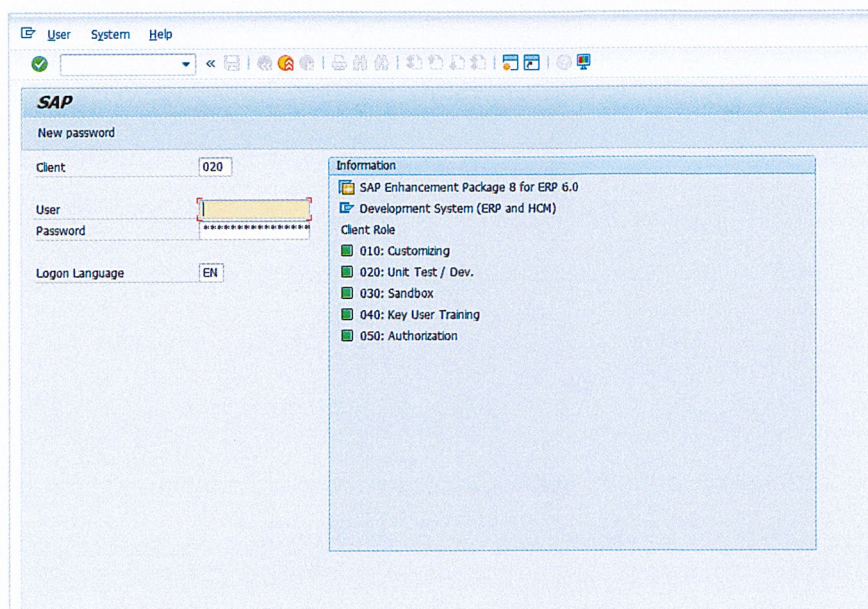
User System Help

SAP

New password

Client 020

User

Password ******************

Logon Language EN

Information

SAP Enhancement Package 8 for ERP 6.0

Development System (ERP and HCM)

Client Role

010: Customizing

020: Unit Test / Dev.

030: Sandbox

040: Key User Training

050: Authorization